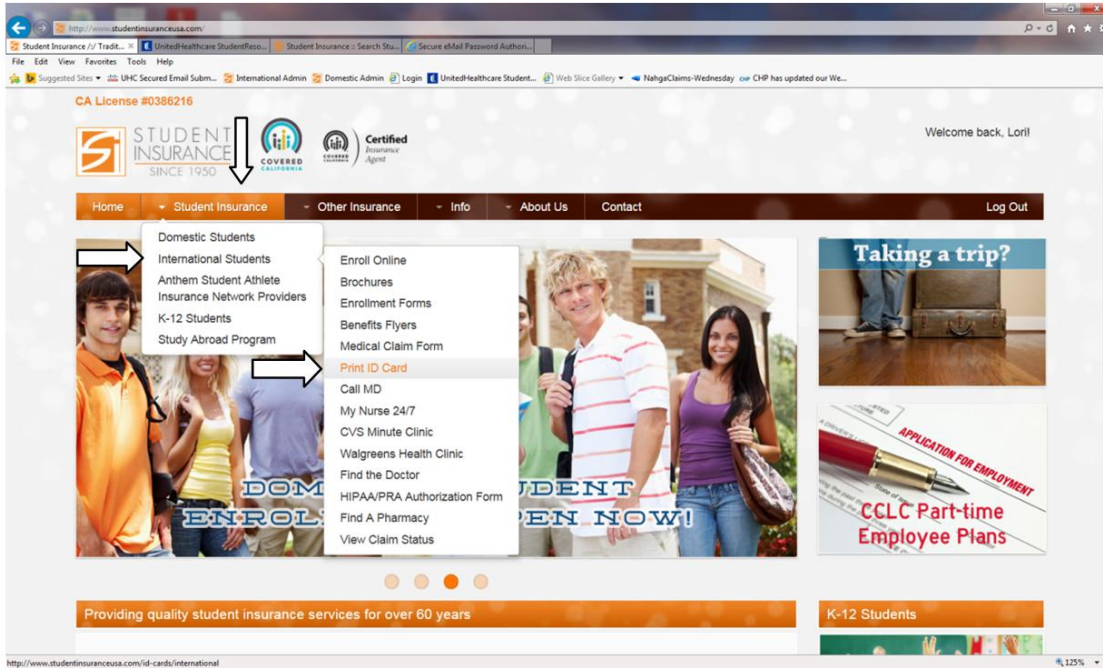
http://www.studentinsuranceusa.com/

Student Insurance /:/ Tradit... | UnitedHealthcare StudentReso... | Student Insurance :: Search Stu... | Secure eMail Password Authori...

File Edit View Favorites Tools Help

Suggested Sites ▾ UHC Secured Email Subm... International Admin Domestic Admin Login UnitedHealthcare Student... Web Slice Gallery ▾ NahgaClaims-Wednesday CHP has updated our We...

CA License #0386216

STUDENT INSURANCE SINCE 1950

COVERED CALIFORNIA

COVERED CALIFORNIA Certified Insurance Agent

Welcome back, Lori!

Home | Student Insurance | Other Insurance | Info | About Us | Contact | Log Out

Domestic Students
International Students
Anthem Student Athlete Insurance Network Providers
K-12 Students
Study Abroad Program

Enroll Online
Brochures
Enrollment Forms
Benefits Flyers
Medical Claim Form
Print ID Card
Call MD
My Nurse 24/7
CVS Minute Clinic
Walgreens Health Clinic
Find the Doctor
HIPAA/PRA Authorization Form
Find A Pharmacy
View Claim Status

DOM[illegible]UDENT ENROL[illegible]PEN NOW!

Taking a trip?

APPLICATION FOR EMPLOYMENT

CCLC Part-time Employee Plans

Providing quality student insurance services for over 60 years

K-12 Students

http://www.studentinsuranceusa.com/id-cards/international

125%